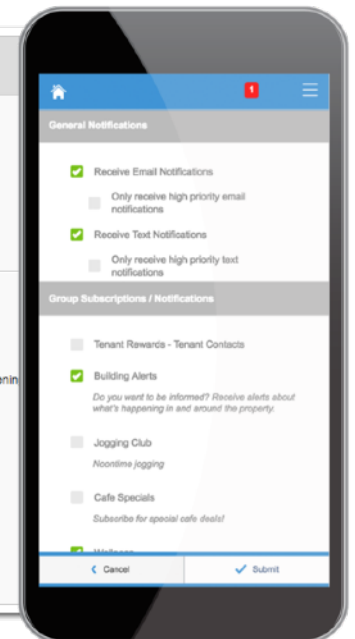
1

General Notifications

Receive Email Notifications

Only receive high priority email notifications

Receive Text Notifications

Only receive high priority text notifications

Group Subscriptions / Notifications

Tenant Rewards - Tenant Contacts

Building Alerts

Do you want to be informed? Receive alerts about what's happening in and around the property.

Jogging Club

Noontime jogging

Cafe Specials

Subscribe for special cafe deals!

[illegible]

Cancel

Submit

enin